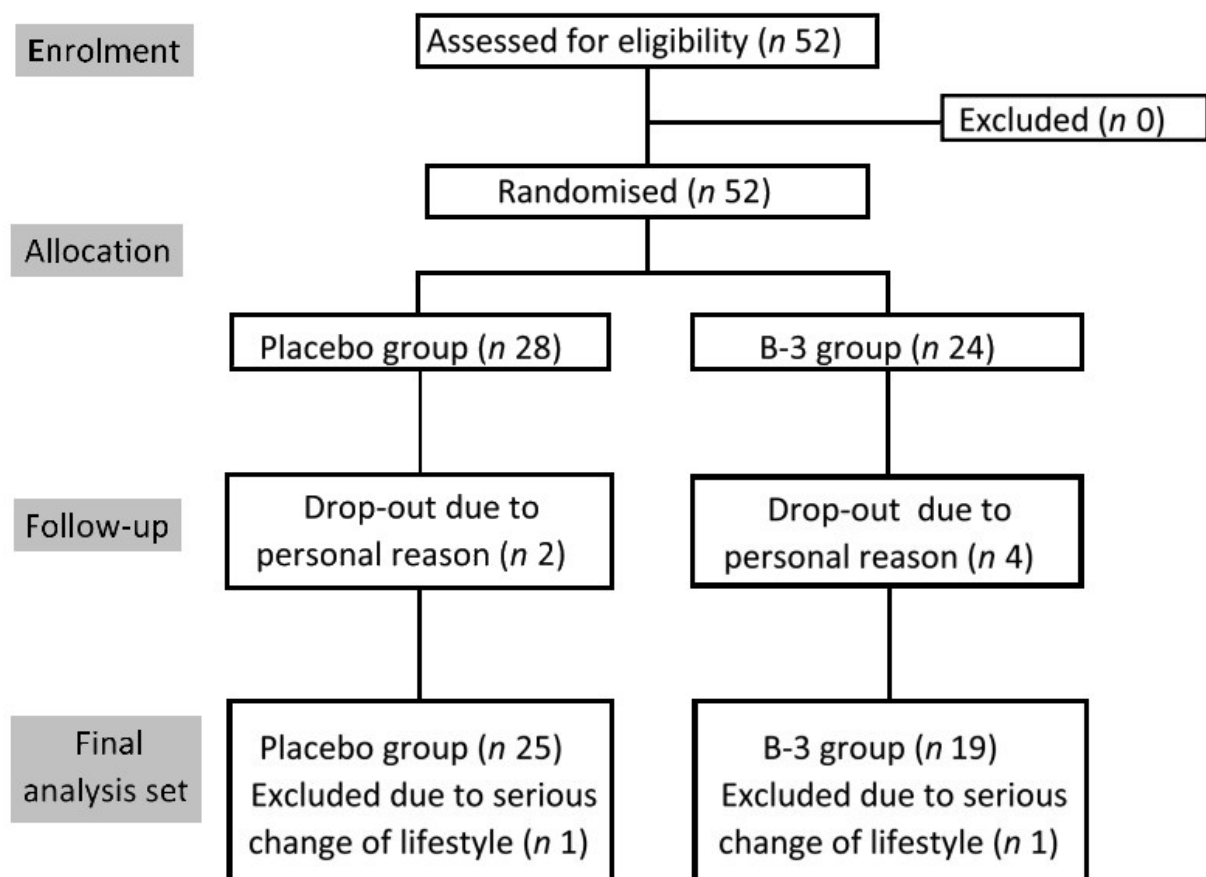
Enrolment

Assessed for eligibility (n 52)

Excluded (n 0)

Randomised (n 52)

Allocation

Placebo group (n 28)

B-3 group (n 24)

Follow-up

Drop-out due to personal reason (n 2)

Drop-out due to personal reason (n 4)

Final analysis set

Placebo group (n 25) Excluded due to serious change of lifestyle (n 1)

B-3 group (n 19) Excluded due to serious change of lifestyle (n 1)